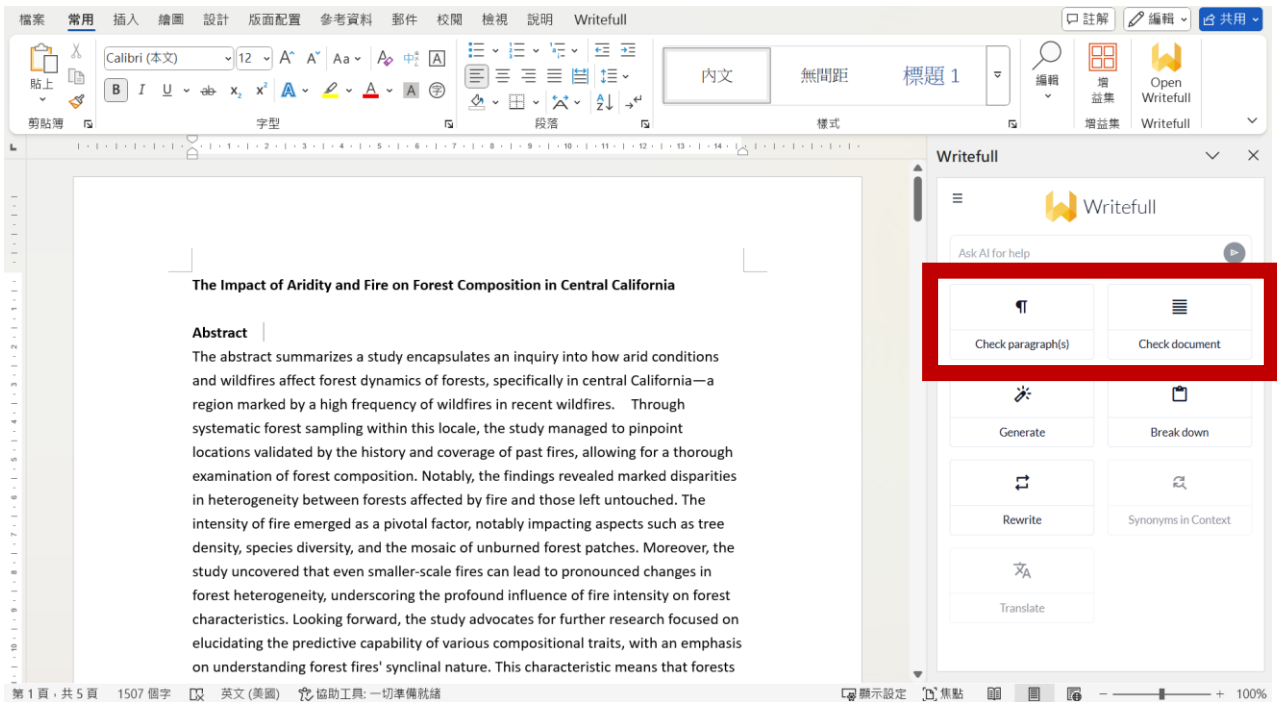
檔案 常用 插入 繪圖 設計 版面配置 參考資料 郵件 校閱 檢視 說明 Writefull

註解 編輯 共用

貼上 剪貼簿

Calibri (本文) 12

字型

段落

內文 無間距 標題 1

樣式

編輯

增益集

增益集

Open Writefull

Writefull

Writefull

Writefull

Ask AI for help

Check paragraph(s)

Check document

Generate

Break down

Rewrite

Synonyms in Context

Translate

The Impact of Aridity and Fire on Forest Composition in Central California

Abstract

The abstract summarizes a study encapsulates an inquiry into how arid conditions and wildfires affect forest dynamics of forests, specifically in central California—a region marked by a high frequency of wildfires in recent wildfires. Through systematic forest sampling within this locale, the study managed to pinpoint locations validated by the history and coverage of past fires, allowing for a thorough examination of forest composition. Notably, the findings revealed marked disparities in heterogeneity between forests affected by fire and those left untouched. The intensity of fire emerged as a pivotal factor, notably impacting aspects such as tree density, species diversity, and the mosaic of unburned forest patches. Moreover, the study uncovered that even smaller-scale fires can lead to pronounced changes in forest heterogeneity, underscoring the profound influence of fire intensity on forest characteristics. Looking forward, the study advocates for further research focused on elucidating the predictive capability of various compositional traits, with an emphasis on understanding forest fires' synclinal nature. This characteristic means that forests

第 1 頁，共 5 頁 1507 個字 英文 (美國) 協助工具: 一切準備就緒 顯示設定 焦點 100%